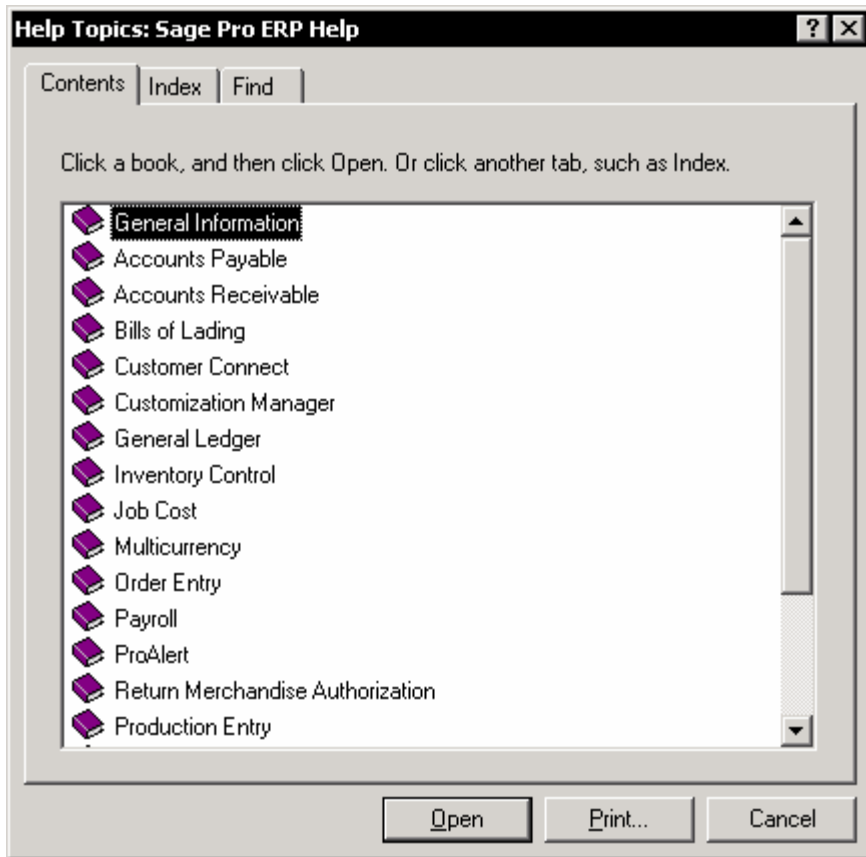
Help Topics: Sage Pro ERP Help

? X

Contents | Index | Find

Click a book, and then click Open. Or click another tab, such as Index.

General Information
Accounts Payable
Accounts Receivable
Bills of Lading
Customer Connect
Customization Manager
General Ledger
Inventory Control
Job Cost
Multicurrency
Order Entry
Payroll
ProAlert
Return Merchandise Authorization
Production Entry

Open | Print... | Cancel